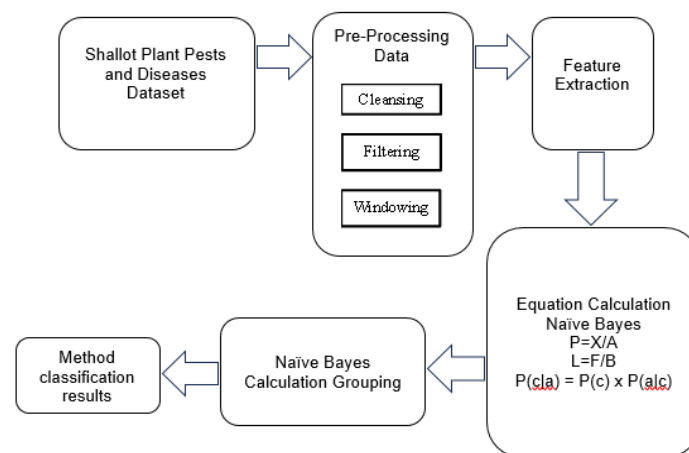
Shallot Plant Pests and Diseases Dataset

Pre-Processing Data

Cleansing

Filtering

Windowing

Feature Extraction

Equation Calculation
Naïve Bayes
P=X/A
L=F/B
P(c|a) = P(c) x P(a|c)

Naïve Bayes Calculation Grouping

Method classification results